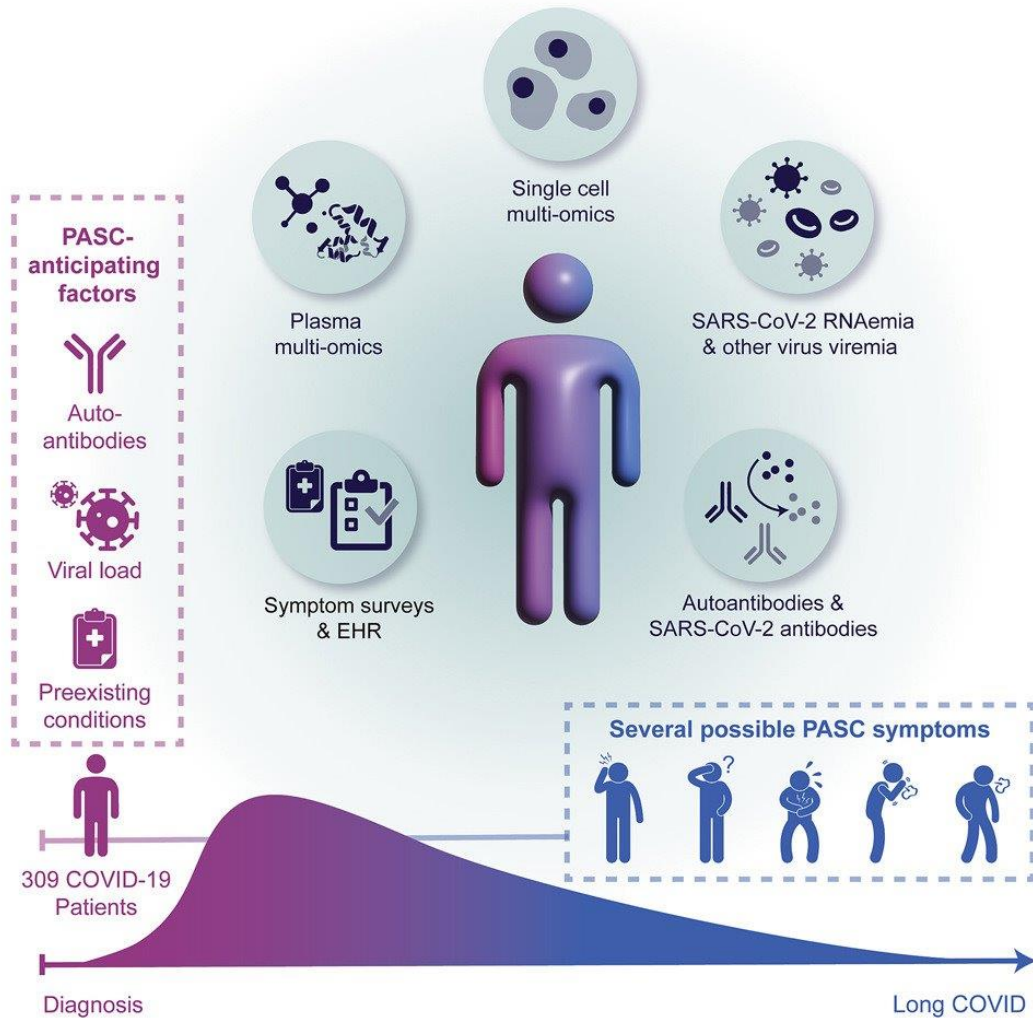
PASC-anticipating factors

Auto-antibodies

Viral load

Preexisting conditions

Single cell multi-omics

Plasma multi-omics

SARS-CoV-2 RNAemia & other virus viremia

Symptom surveys & EHR

Autoantibodies & SARS-CoV-2 antibodies

Several possible PASC symptoms

309 COVID-19 Patients

Diagnosis

Long COVID